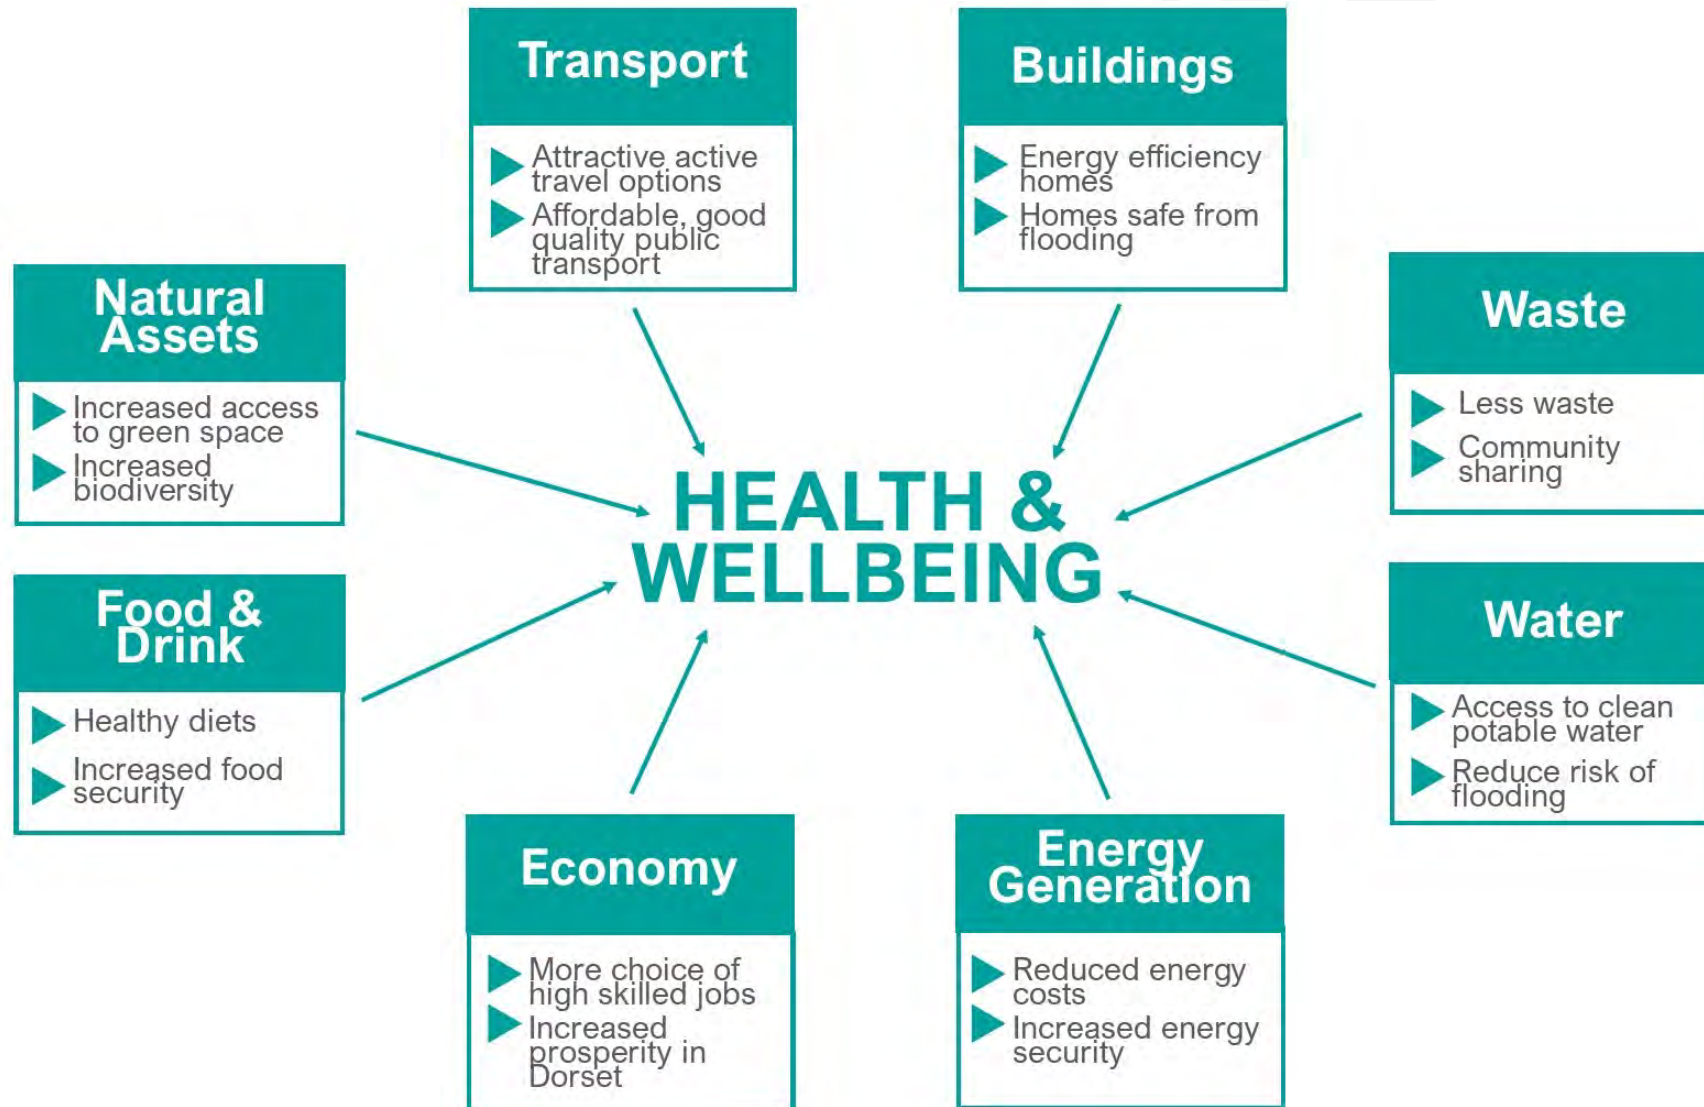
Transport

Attractive active travel options

Affordable, good quality public transport

Buildings

Energy efficiency homes

Homes safe from flooding

Natural Assets

Increased access to green space

Increased biodiversity

Waste

Less waste

Community sharing

HEALTH & WELLBEING

Food & Drink

Healthy diets

Increased food security

Water

Access to clean potable water

Reduce risk of flooding

Economy

More choice of high skilled jobs

Increased prosperity in Dorset

Energy Generation

Reduced energy costs

Increased energy security